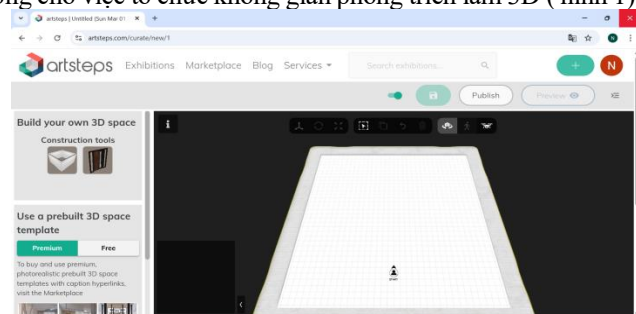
ng cho việc tổ chức không gian phòng triển lãm 3D ( hình 1)

artsteps | Untitled (Sun Mar 01
artsteps.com/curate/new/1

artsteps Exhibitions Marketplace Blog Services
Search exhibitions...
N
Publish
Preview

Build your own 3D space
Construction tools

Use a prebuilt 3D space template
Premium
Free
To buy and use premium, photorealistic prebuilt 3D space templates with caption hyperlinks, visit the Marketplace